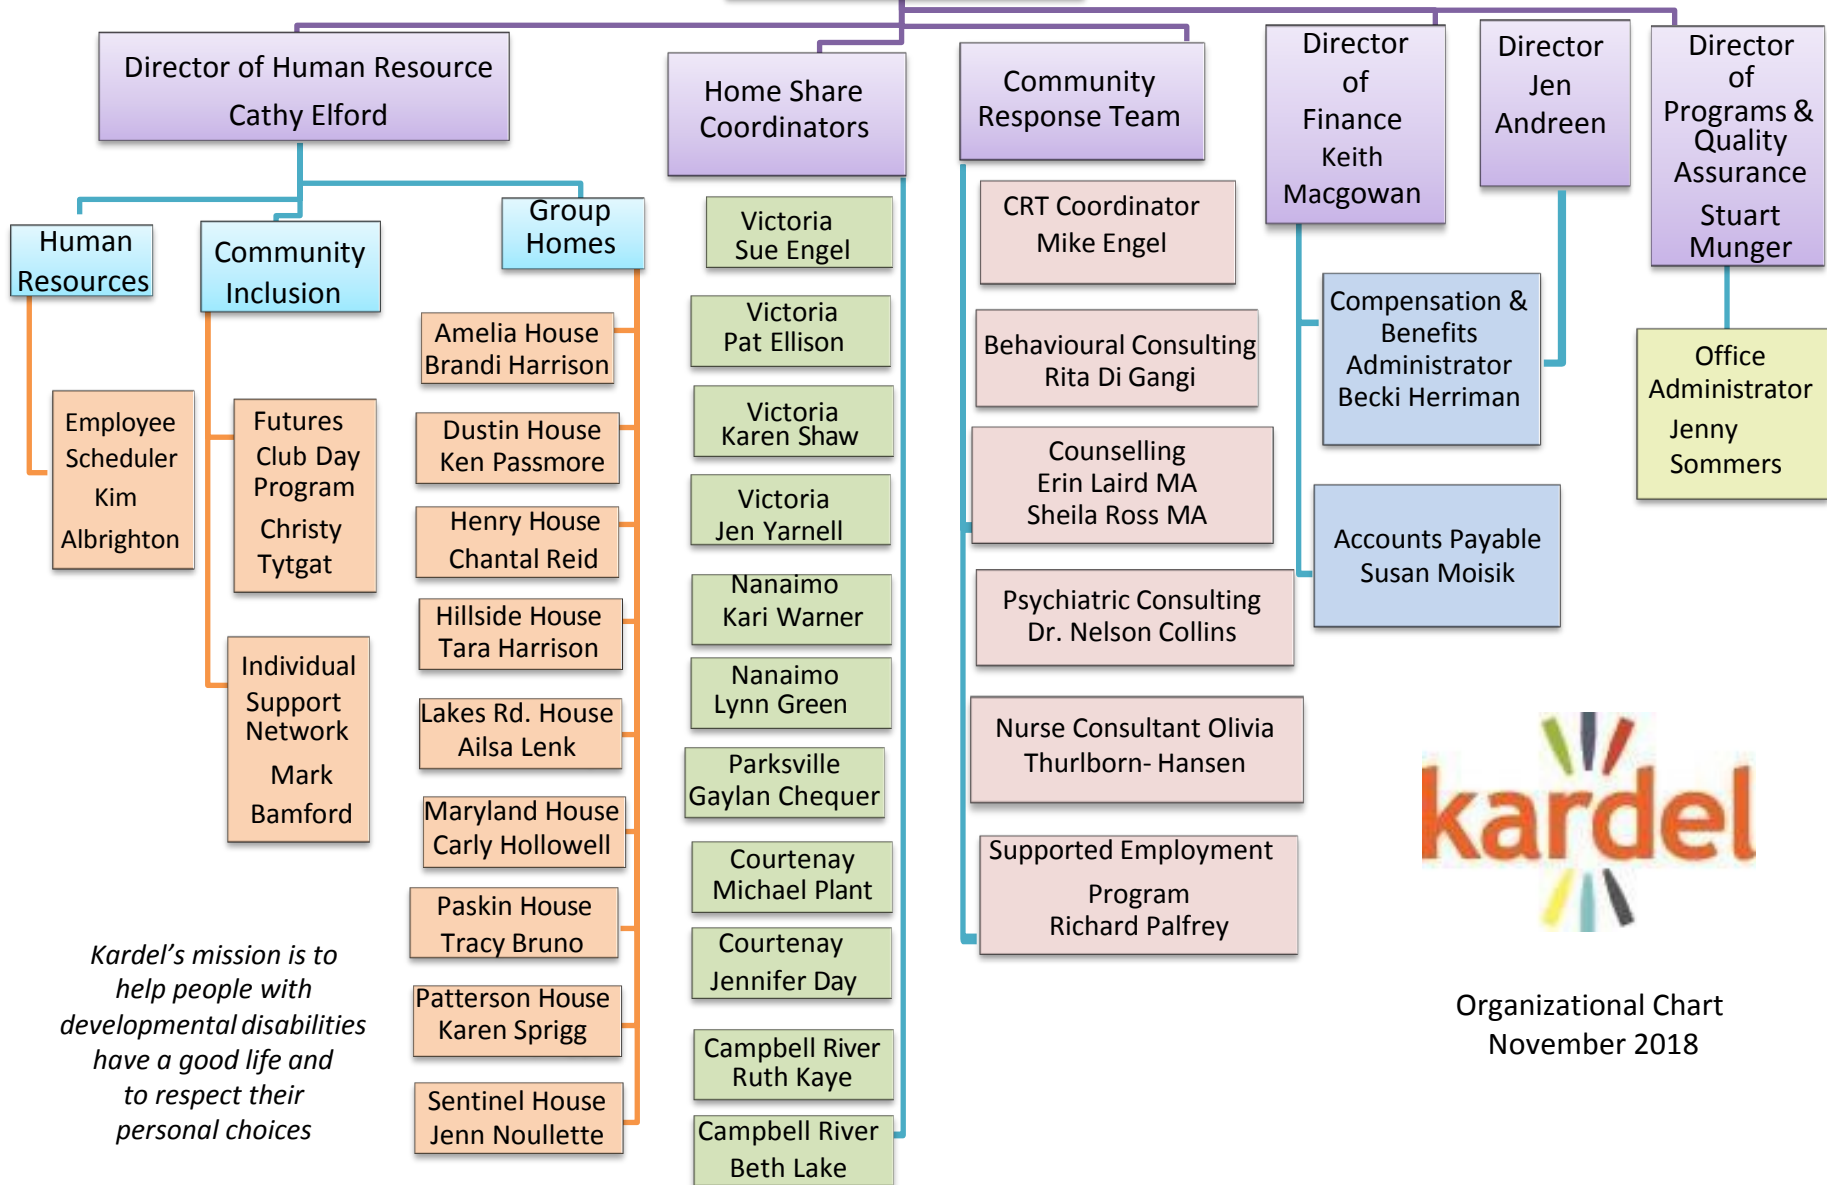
Director of Human Resource
Cathy Elford

Home Share Coordinators

Community Response Team

Director of Finance
Keith Macgowan

Director
Jen Andreen

Director of Programs & Quality Assurance
Stuart Munger

Human Resources

Community Inclusion

Group Homes

Employee Scheduler
Kim Albrighton

Futures Club Day Program
Christy Tytgat

Individual Support Network
Mark Bamford

Amelia House
Brandi Harrison

Dustin House
Ken Passmore

Henry House
Chantal Reid

Hillside House
Tara Harrison

Lakes Rd. House
Ailsa Lenk

Maryland House
Carly Hollowell

Paskin House
Tracy Bruno

Patterson House
Karen Sprigg

Sentinel House
Jenn Noullette

Victoria
Sue Engel

Victoria
Pat Ellison

Victoria
Karen Shaw

Victoria
Jen Yarnell

Nanaimo
Kari Warner

Nanaimo
Lynn Green

Parksville
Gaylan Chequer

Courtenay
Michael Plant

Courtenay
Jennifer Day

Campbell River
Ruth Kaye

Campbell River
Beth Lake

CRT Coordinator
Mike Engel

Behavioural Consulting
Rita Di Gangi

Counselling
Erin Laird MA
Sheila Ross MA

Psychiatric Consulting
Dr. Nelson Collins

Nurse Consultant Olivia Thurlborn- Hansen

Supported Employment Program
Richard Palfrey

Compensation & Benefits Administrator
Becki Herriman

Accounts Payable
Susan Moisik

Office Administrator
Jenny Sommers

Kardel's mission is to help people with developmental disabilities have a good life and to respect their personal choices

kardel

Organizational Chart
November 2018